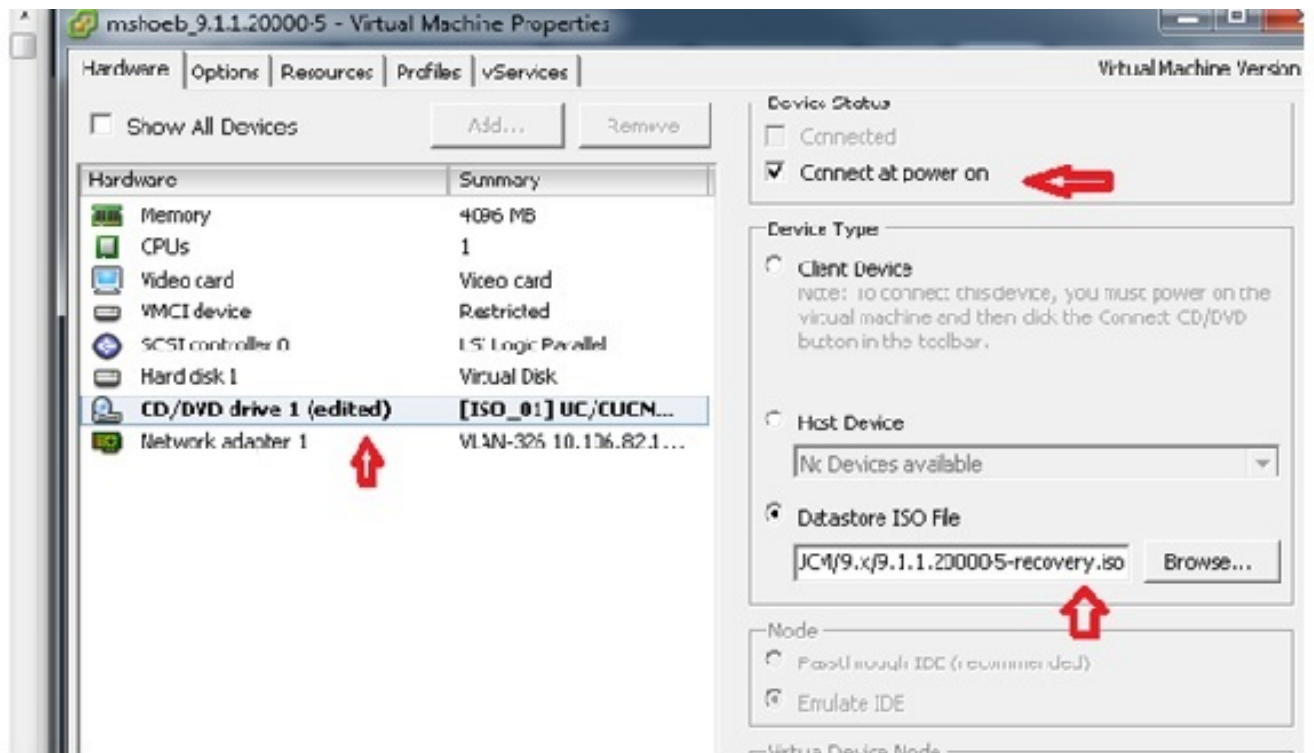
mshoeb_9.1.1.20000-5 - Virtual Machine Properties

Hardware | Options | Resources | Profiles | vServices

Virtual Machine Version

Show All Devices

Add...

Remove

| Hardware | Summary |
|---|---|
| Memory | 4096 MB |
| CPUs | 1 |
| Video card | Video card |
| VMCI device | Restricted |
| SCSI controller 0 | LSI Logic Parallel |
| Hard disk 1 | Virtual Disk |
| CD/DVD drive 1 (edited) | [ISO_01] UC/CUCN... |
| Network adapter 1 | VLAN-326 10.106.82.1... |

Device Status

Connected

Connect at power on

Device Type

Client Device

Note: To connect this device, you must power on the virtual machine and then click the Connect CD/DVD button in the toolbar.

Host Device

No Devices available

Datastore ISO File

JCM/9.x/9.1.1.20000-5-recovery.iso

Browse...

Mode

Passthrough IDE (recommended)

Emulate IDE

Virtual Device Node